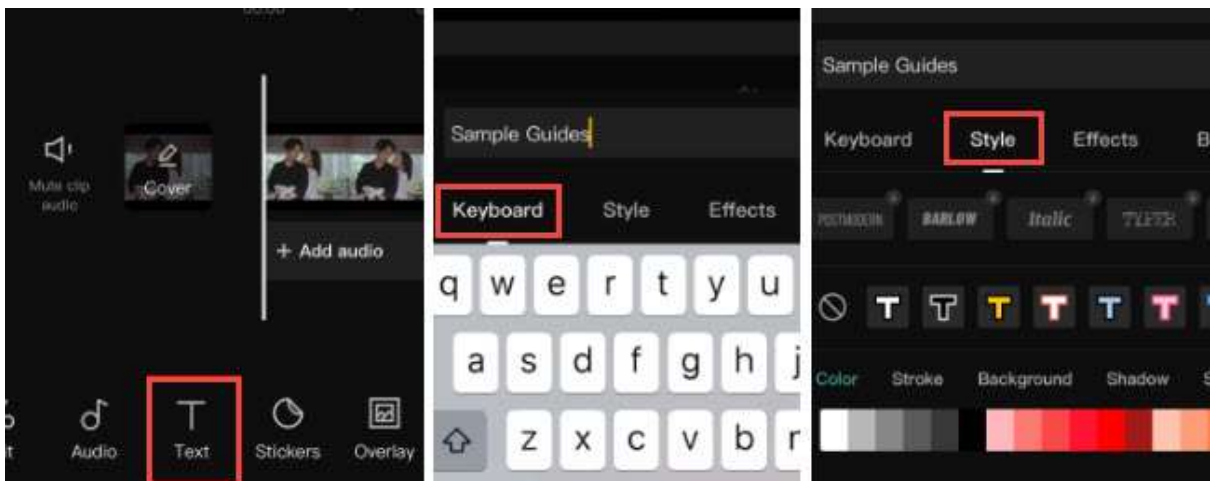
Mute clip audio

Cover

+ Add audio

Audio

Text

Stickers

Overlay

Sample Guides

Keyboard

Style

Effects

q w e r t y u

a s d f g h j

z x c v b n

Sample Guides

Keyboard

Style

Effects

POSTMODERN

BARLOW

Italic

TYPER

T T T T T T

Color

Stroke

Background

Shadow